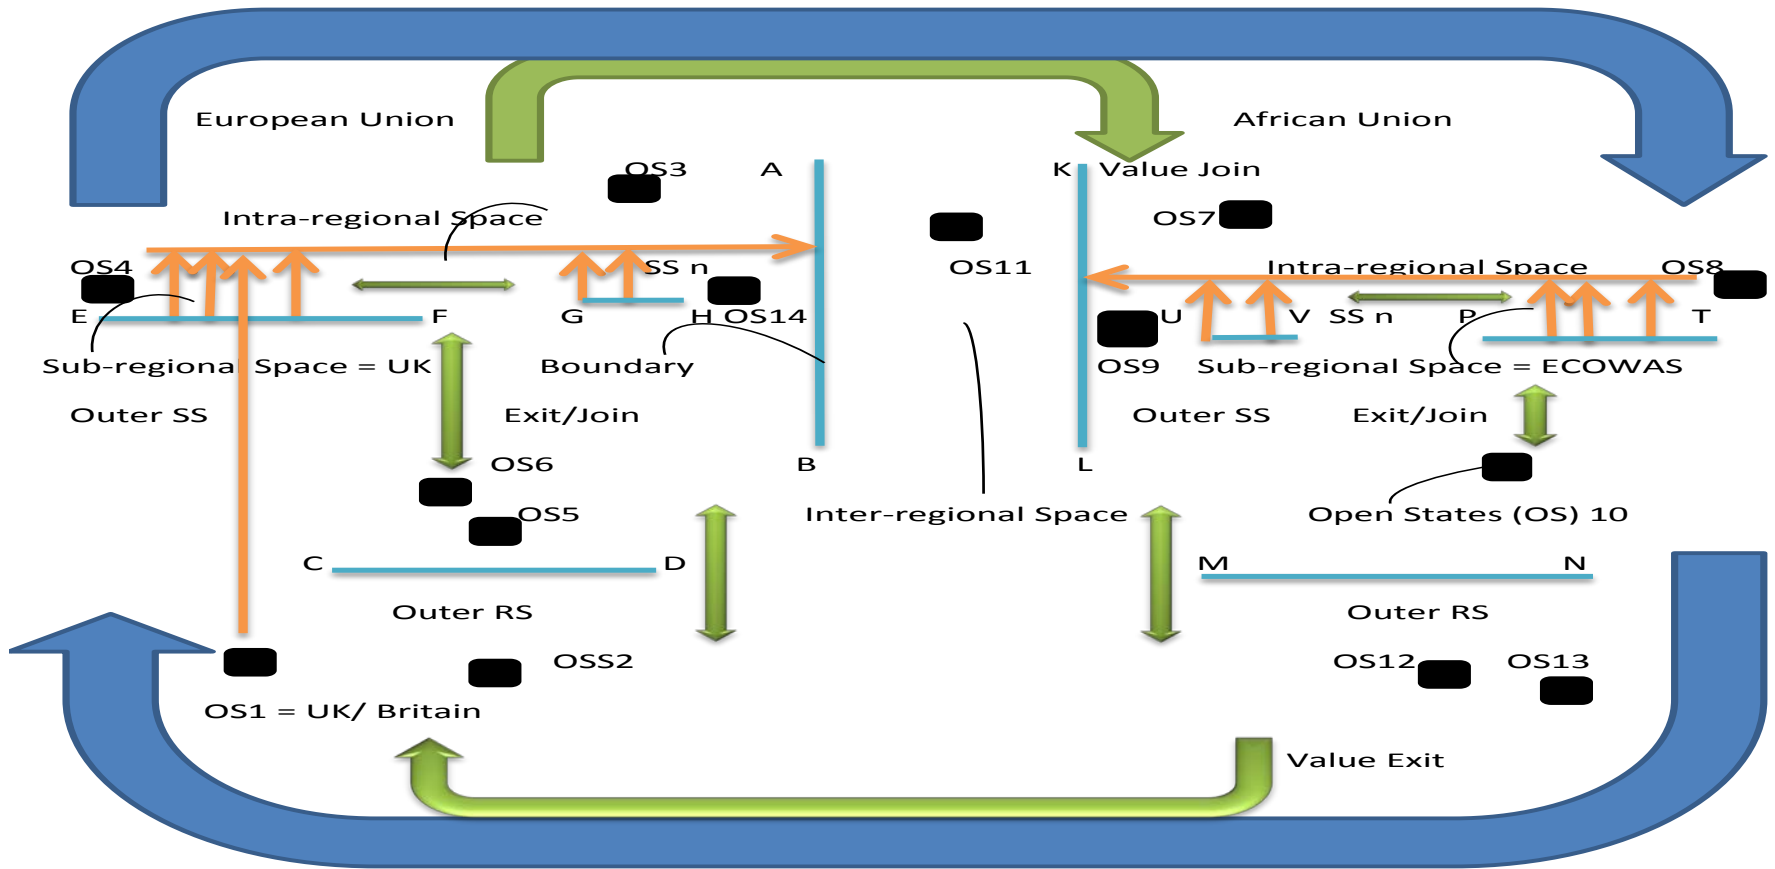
European Union

African Union

OS3

A

K Value Join

Intra-regional Space

OS7

OS4

SS n

OS11

Intra-regional Space

OS8

E

F

G

H OS14

U

V SS n

P

T

Sub-regional Space = UK

Boundary

OS9

Sub-regional Space = ECOWAS

Outer SS

Exit/Join

Outer SS

Exit/Join

OS6

B

L

OS5

Inter-regional Space

Open States (OS) 10

C

D

M

N

Outer RS

Outer RS

OSS2

OS12

OS13

OS1 = UK/ Britain

Value Exit